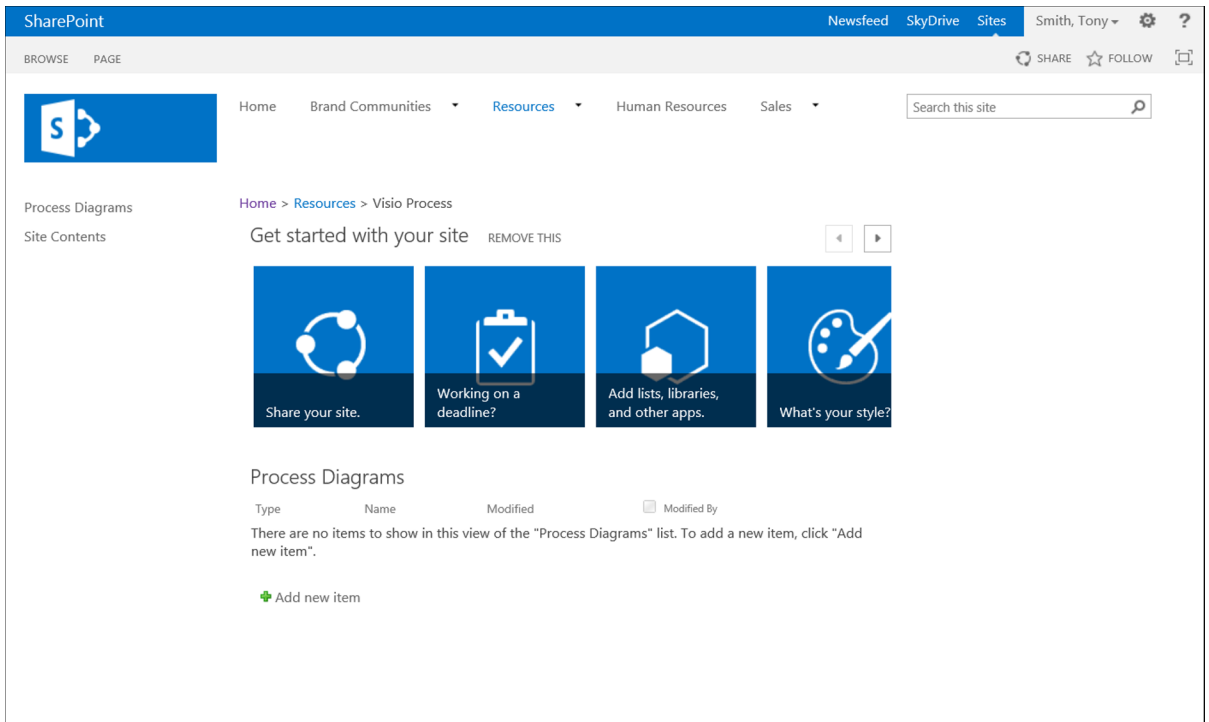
SharePoint

Newsfeed SkyDrive Sites Smith, Tony ?

BROWSE PAGE

SHARE FOLLOW

Home Brand Communities Resources Human Resources Sales

Search this site

Process Diagrams

Site Contents

Home > Resources > Visio Process

Get started with your site REMOVE THIS

Share your site.

Working on a deadline?

Add lists, libraries, and other apps.

What's your style?

Process Diagrams

| Type | Name | Modified | Modified By |
|---|---|---|---|

There are no items to show in this view of the "Process Diagrams" list. To add a new item, click "Add new item".

Add new item